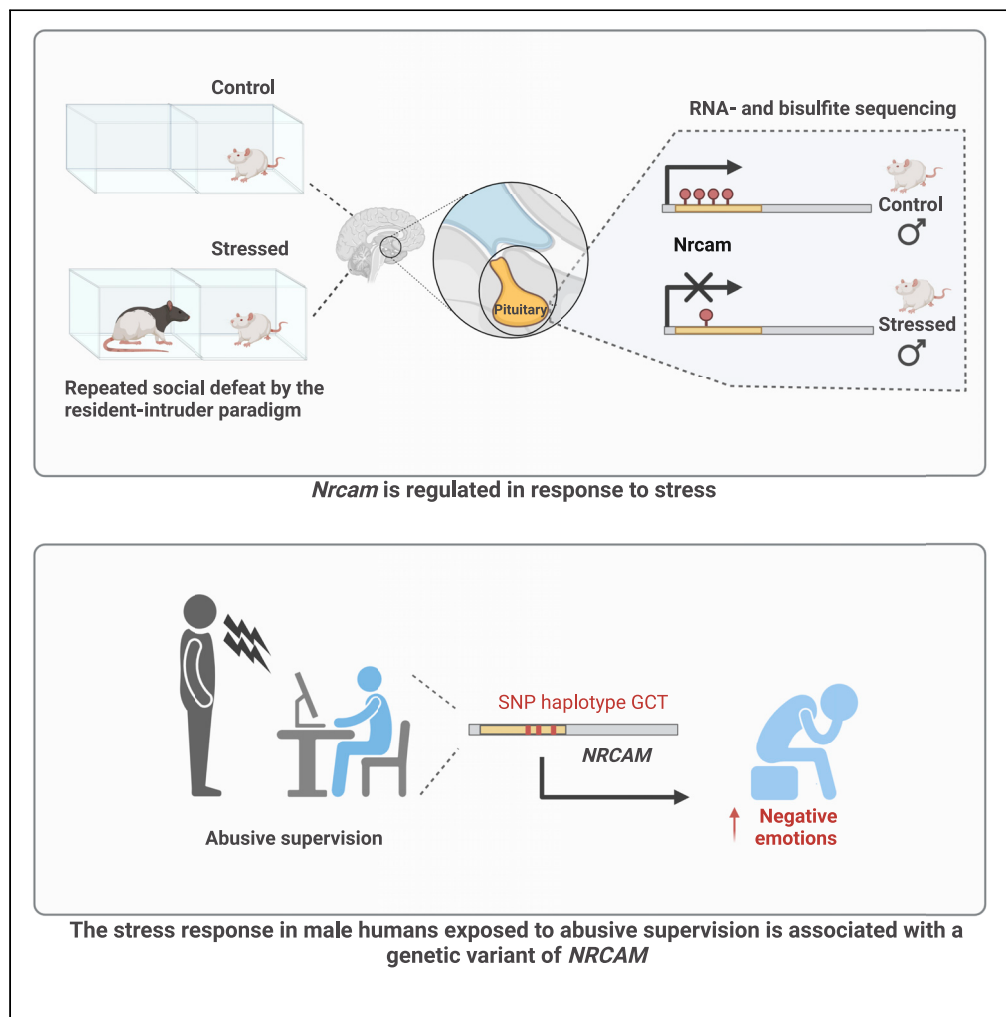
Control

Stressed

Repeated social defeat by the resident-intruder paradigm

Pituitary

RNA- and bisulfite sequencing

Control ♂

Nrcam

Stressed ♂

*Nrcam* is regulated in response to stress

Abusive supervision

SNP haplotype GCT

*NRCAM*

↑ Negative emotions

The stress response in male humans exposed to abusive supervision is associated with a genetic variant of *NRCAM*